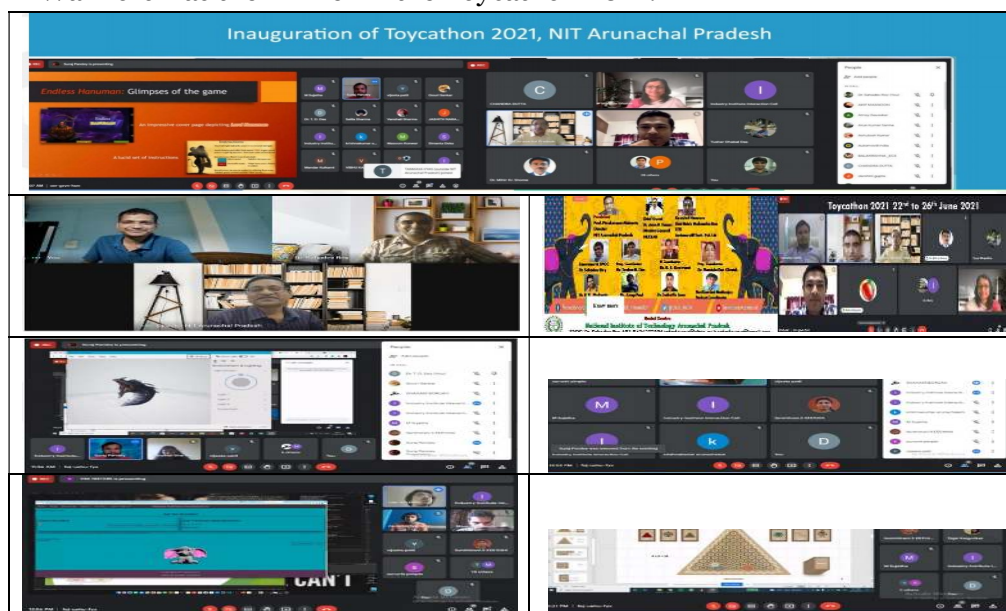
Inauguration of Toycathon 2021, NIT Arunachal Pradesh

Endless Hanuman: Glimpses of the game

An impressive cover page depicting Lord Hanuman

A lucid set of instructions

Toycathon 2021 22nd to 26th June 2021

National Institute of Technology Arunachal Pradesh

CAN'T